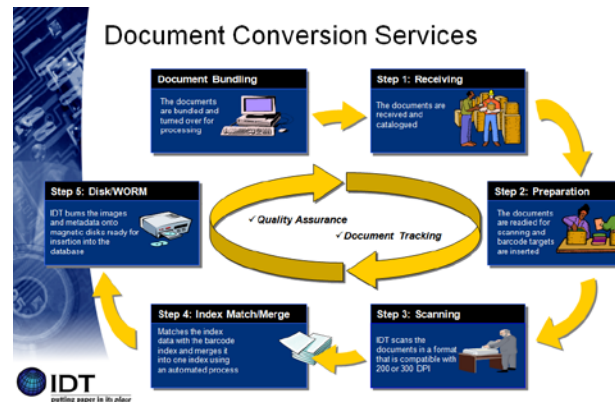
Document Conversion Services

Document Bundling

The documents are bundled and turned over for processing

Step 1: Receiving

The documents are received and catalogued

Step 2: Preparation

The documents are readied for scanning and barcode targets are inserted

Step 3: Scanning

IDT scans the documents in a format that is compatible with 200 or 300 DPI

Step 4: Index Match/Merge

Matches the index data with the barcode index and merges it into one index using an automated process

Step 5: Disk/WORM

IDT burns the images and metadata onto magnetic disks ready for insertion into the database

✓Quality Assurance

✓Document Tracking

IDT

putting paper in its place